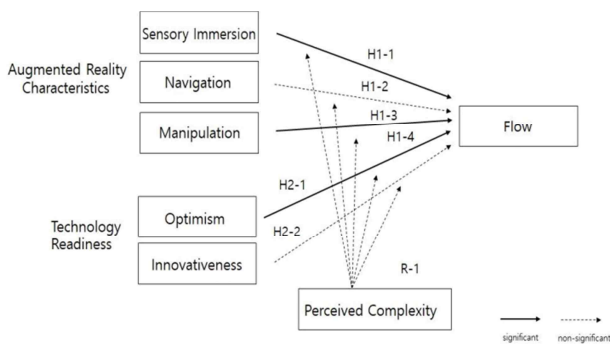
Augmented Reality Characteristics

Sensory Immersion

Navigation

Manipulation

Technology Readiness

Optimism

Innovativeness

H1-1

H1-2

H1-3

H1-4

H2-1

H2-2

R-1

Flow

Perceived Complexity

significant

non-significant